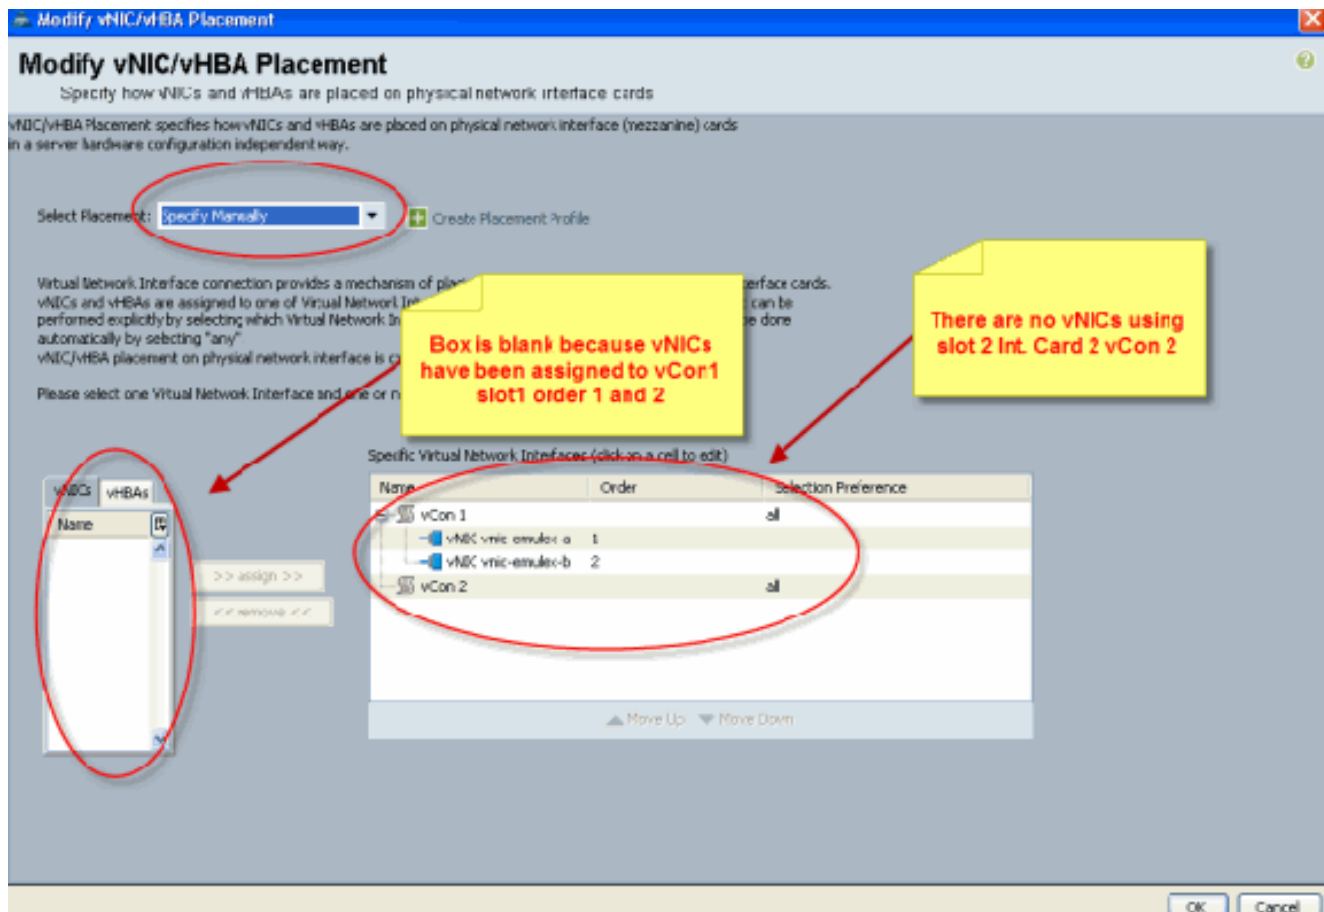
Modify vNIC/vHBA Placement

Modify vNIC/vHBA Placement

Specify how vNICs and vHBAs are placed on physical network interface cards

vNIC/vHBA Placement specifies how vNICs and vHBAs are placed on physical network interface (mezzanine) cards in a server hardware configuration independent way.

Select Placement: Specify Manually

Create Placement Profile

Virtual Network Interface connection provides a mechanism of pla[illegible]erface cards. vNICs and vHBAs are assigned to one of Virtual Network In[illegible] can be performed explicitly by selecting which Virtual Network In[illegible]e done automatically by selecting "any". vNIC/vHBA placement on physical network interface is c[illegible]

Please select one Virtual Network Interface and one or n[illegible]

Box is blank because vNICs have been assigned to vCon1 slot1 order 1 and 2

There are no vNICs using slot 2 Int. Card 2 vCon 2

vNICs vHBAs

Name

>> assign >>

<< remove <<

Specific Virtual Network Interfaces (click on a cell to edit)

| Name | Order | Selection Preference |
|---|---|---|
| vCon 1 | | all |
| vNIC vnic-emulex-a | 1 | |
| vNIC vnic-emulex-b | 2 | |
| vCon 2 | | all |

Move Up Move Down

OK Cancel